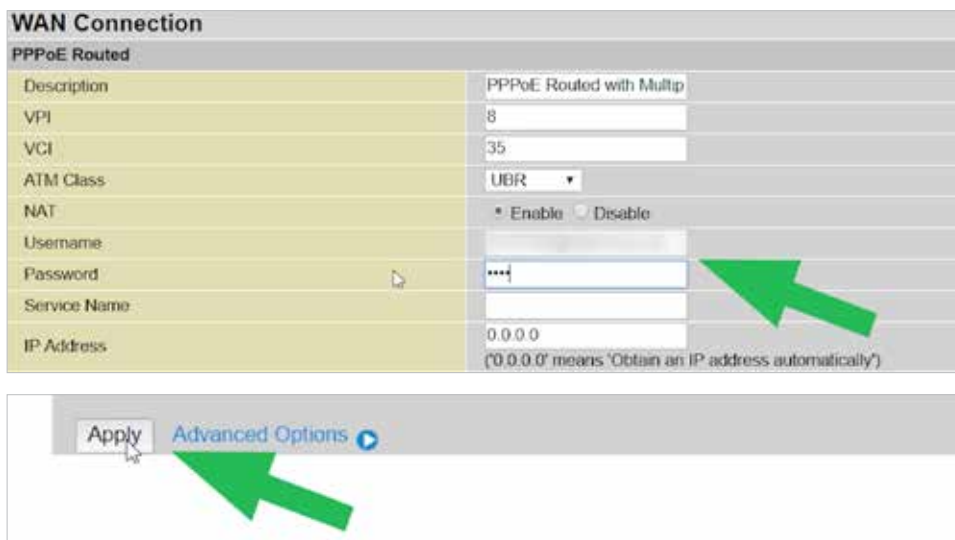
WAN Connection

PPPoE Routed

| | |
|---|---|
| Description | PPPoE Routed with Multip |
| VPI | 8 |
| VCI | 35 |
| ATM Class | UBR |
| NAT | Enable Disable |
| Username | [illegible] |
| Password | •••• |
| Service Name | |
| IP Address | 0.0.0.0 ('0.0.0.0' means 'Obtain an IP address automatically') |

Apply Advanced Options